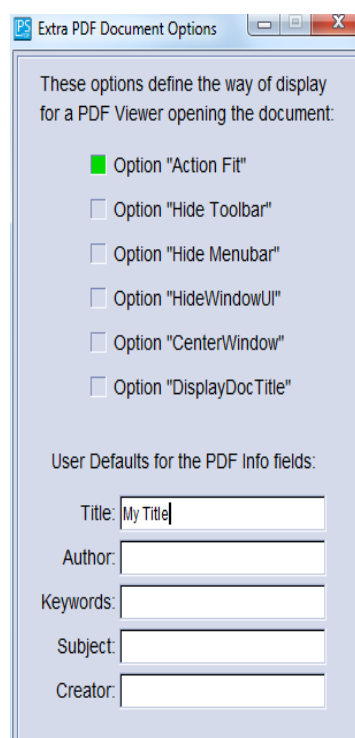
PS Extra PDF Document Options

These options define the way of display for a PDF Viewer opening the document:

Option "Action Fit"

Option "Hide Toolbar"

Option "Hide Menubar"

Option "HideWindowUI"

Option "CenterWindow"

Option "DisplayDocTitle"

User Defaults for the PDF Info fields:

Title: My Title

Author:

Keywords:

Subject:

Creator: